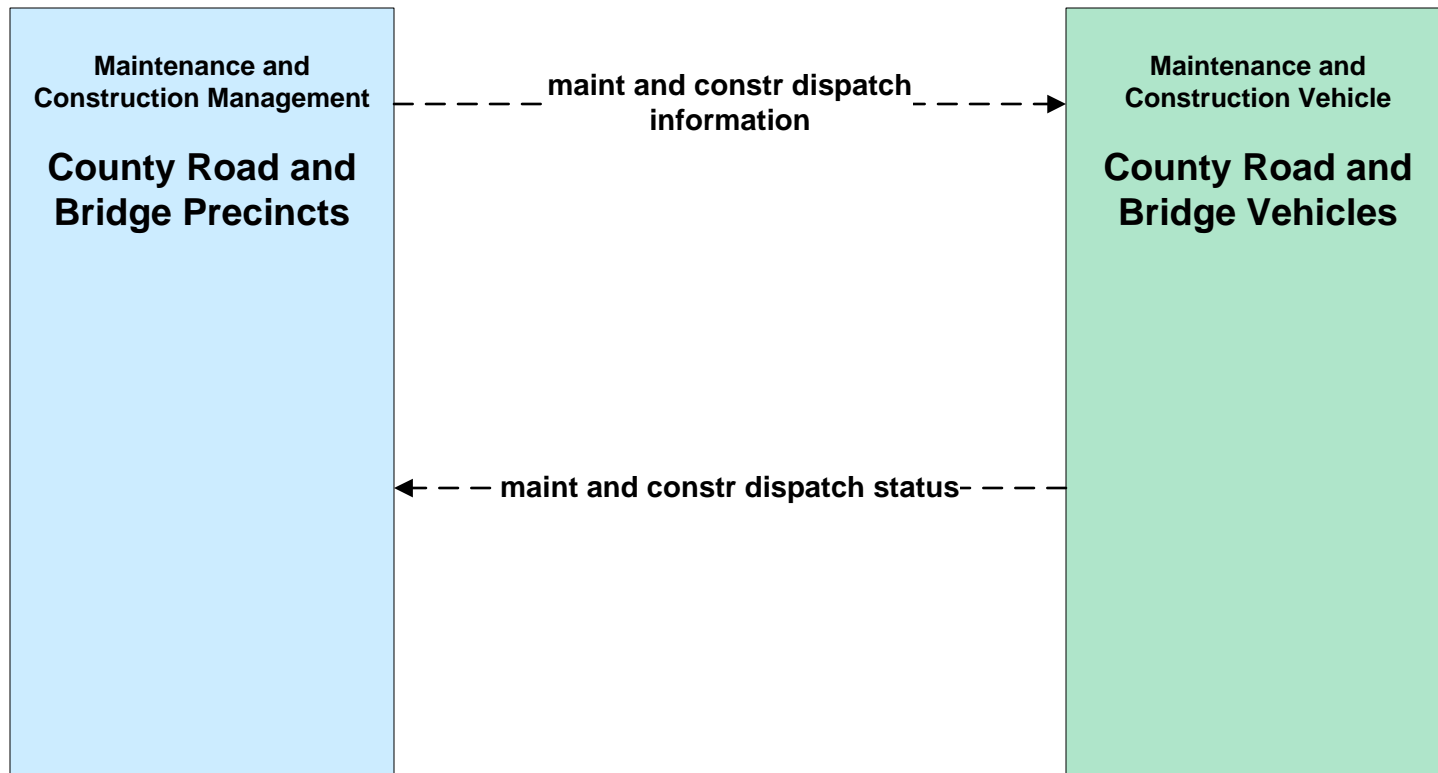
Maintenance and Construction Management

County Road and Bridge Precincts

maint and constr dispatch information

Maintenance and Construction Vehicle

County Road and Bridge Vehicles

maint and constr dispatch status